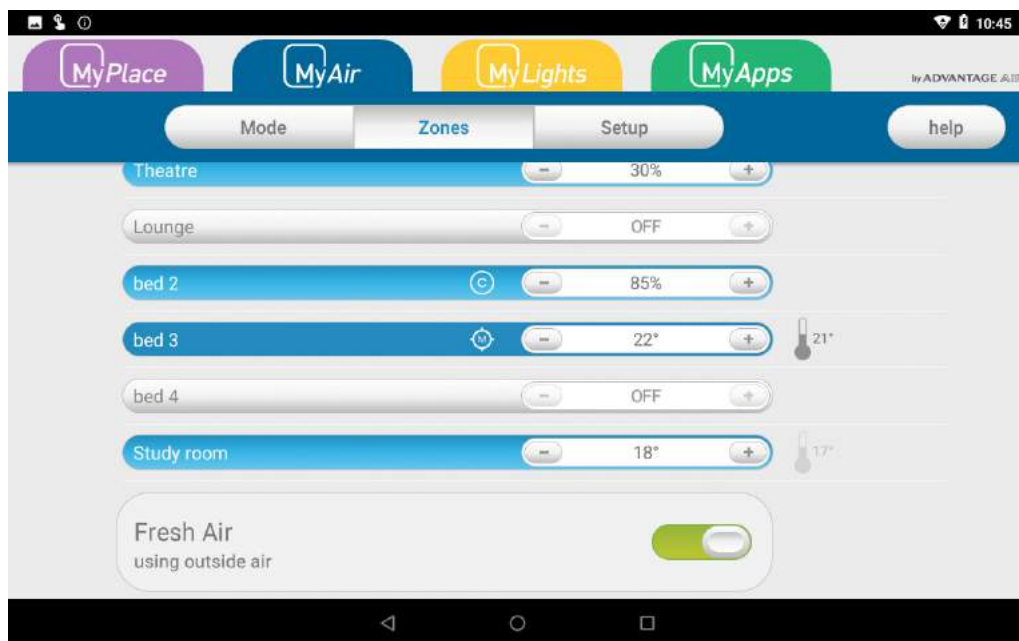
10:45

MyPlace
MyAir
MyLights
MyApps
by ADVANTAGE AIR

Mode
Zones
Setup
help

Theatre
−
30%
+

Lounge
−
OFF
+

bed 2
C
−
85%
+

bed 3
M
−
22°
+
21°

bed 4
−
OFF
+

Study room
−
18°
+
17°

Fresh Air
using outside air